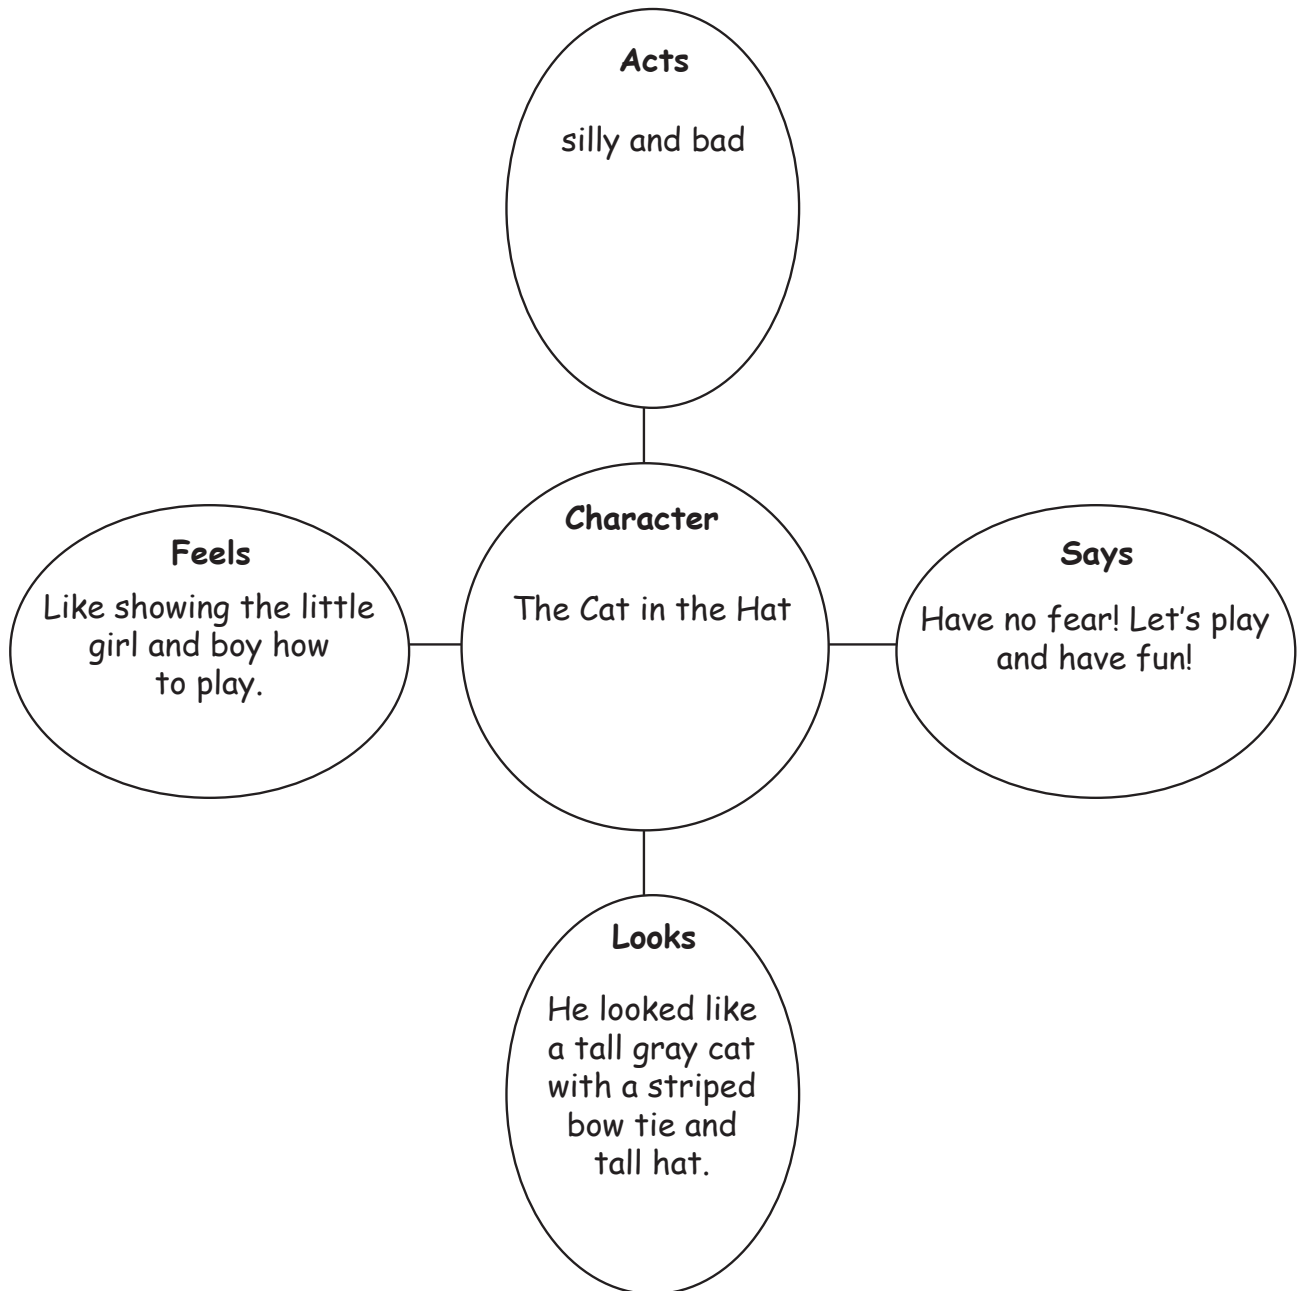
Acts

silly and bad

Feels

Like showing the little girl and boy how to play.

Character

The Cat in the Hat

Says

Have no fear! Let's play and have fun!

Looks

He looked like a tall gray cat with a striped bow tie and tall hat.